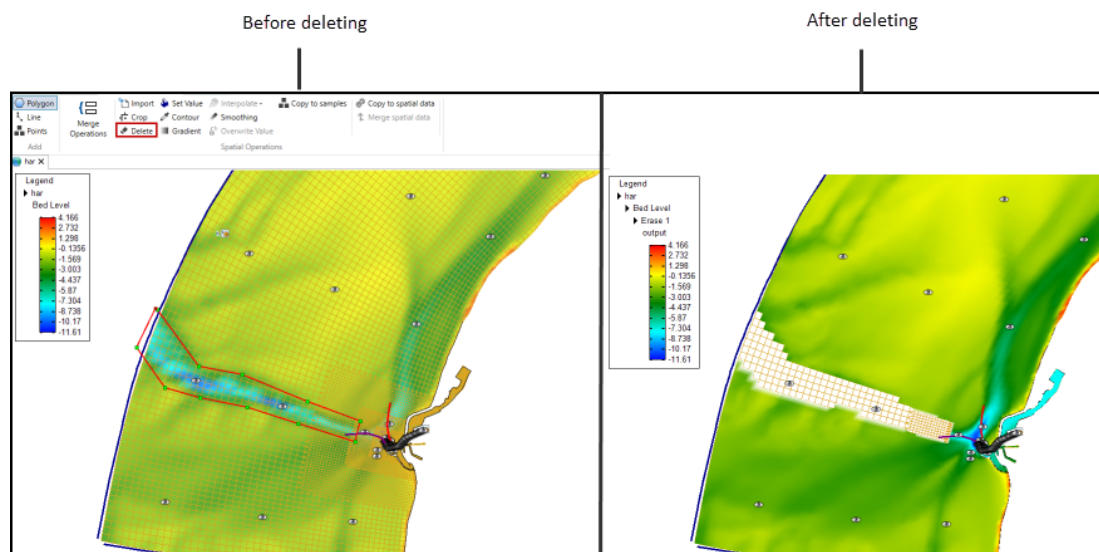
Before deleting

After deleting

Polygon
Line
Points
Add
Merge Operations
Import
Crop
Delete
Set Value
Contour
Gradient
Interpolate
Smoothing
Overwrite Value
Copy to samples
Copy to spatial data
Merge spatial data
Spatial Operations

har

Legend
har
Bed Level
4.166
2.732
1.298
-0.1356
-1.569
-3.003
-4.437
-5.87
-7.304
-8.738
-10.17
-11.61

Legend
har
Bed Level
Erase 1
output
4.166
2.732
1.298
-0.1356
-1.569
-3.003
-4.437
-5.87
-7.304
-8.738
-10.17
-11.61